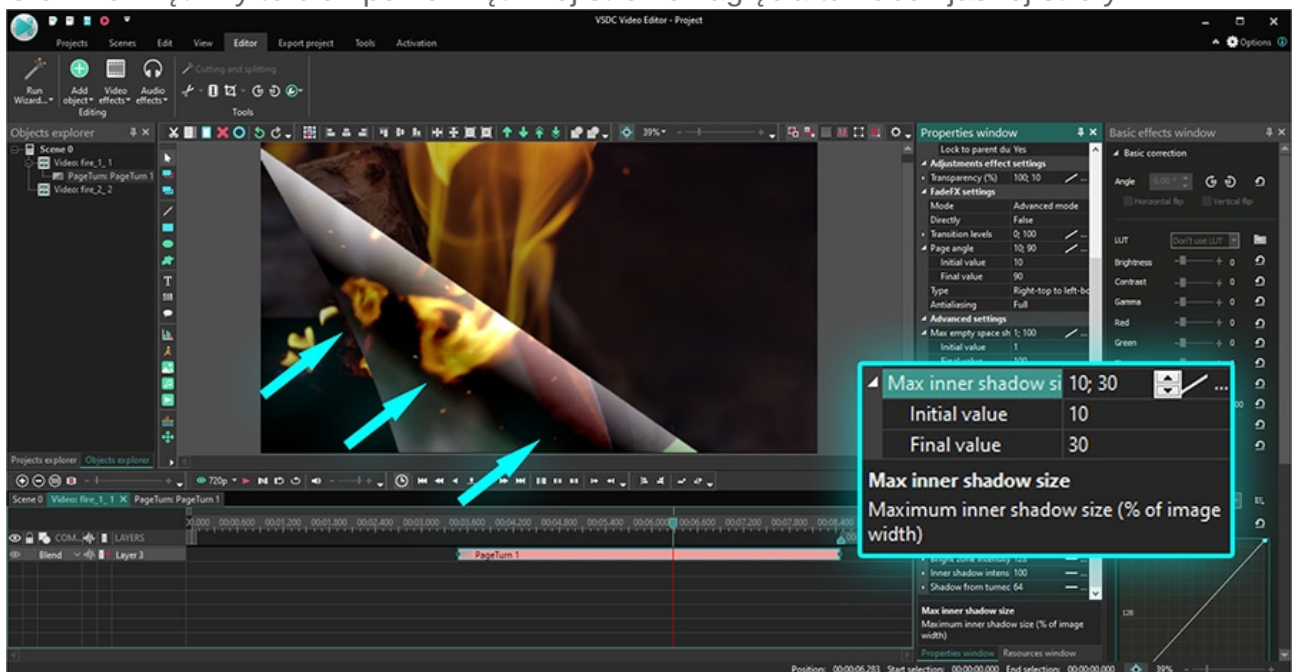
VSDC Video Editor - Project

Projects Scenes Edit View Editor Export project Tools Activation

Options

Run Wizard... Add object Video effects Audio effects
Editing
Cutting and splitting
Tools

Objects explorer
Scene 0
Video: fire_1_1
PageTurn: PageTurn 1
Video: fire_2_2

39%

Properties window
Lock to parent du Yes
Adjustments effect settings
Transparency (%) 100; 10
FadeFX settings
Mode Advanced mode
Directly False
Transition levels 0; 100
Page angle 10; 90
Initial value 10
Final value 90
Type Right-top to left-bo
Antialiasing Full
Advanced settings
Max empty space sh 1; 100
Initial value 1

Max inner shadow si 10; 30
Initial value 10
Final value 30
Max inner shadow size
Maximum inner shadow size (% of image width)

Inner shadow intens 100
Shadow from turnec 64
Max inner shadow size
Maximum inner shadow size (% of image width)
Properties window Resources window

Basic effects window
Basic correction
Angle 0.00
Horizontal flip Vertical flip
LUT Don't use LUT
Brightness 0
Contrast 0
Gamma 0
Red 0
Green 0

Projects explorer Objects explorer

720p

Scene 0 Video: fire_1_1 PageTurn: PageTurn 1

COM... LAYERS
Blend Layer 3
PageTurn 1

Position: 00:00:06.283 Start selection: 00:00:00.000 End selection: 00:00:00.000 39%